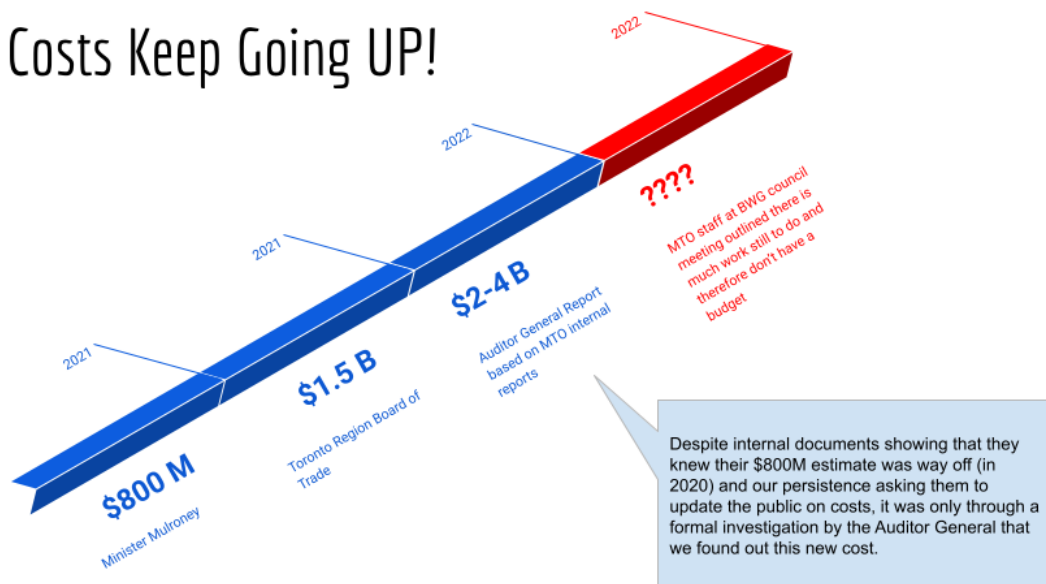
Costs Keep Going UP!

2021

$800 M

Minister Mulroney

2021

$1.5 B

Toronto Region Board of Trade

2022

$2-4 B

Auditor General Report based on MTO internal reports

2022

????

MTO staff at BWG council meeting outlined there is much work still to do and therefore don't have a budget

Despite internal documents showing that they knew their $800M estimate was way off (in 2020) and our persistence asking them to update the public on costs, it was only through a formal investigation by the Auditor General that we found out this new cost.